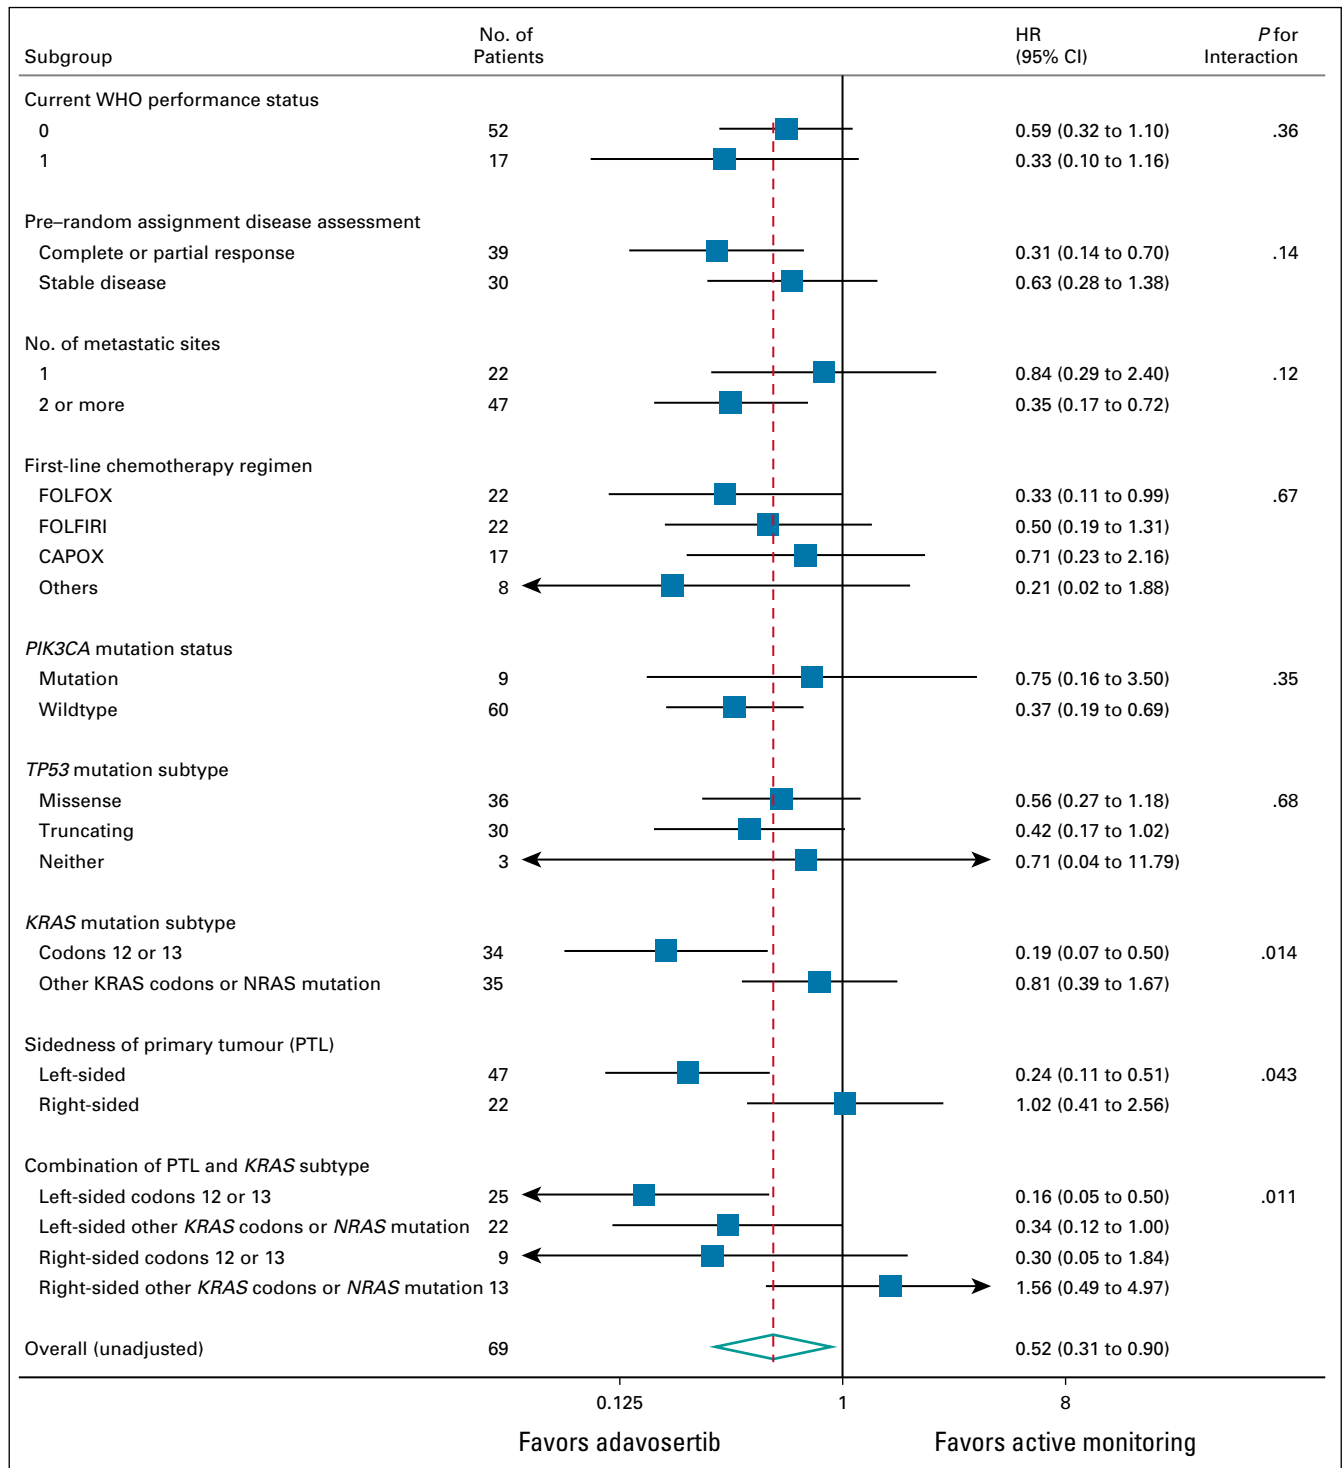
| Subgroup | No. of Patients | HR (95% CI) | P for Interaction |
|---|---|---|---|
| Current WHO performance status | | | |
| 0 | 52 | 0.59 (0.32 to 1.10) | .36 |
| 1 | 17 | 0.33 (0.10 to 1.16) | |
| Pre–random assignment disease assessment | | | |
| Complete or partial response | 39 | 0.31 (0.14 to 0.70) | .14 |
| Stable disease | 30 | 0.63 (0.28 to 1.38) | |
| No. of metastatic sites | | | |
| 1 | 22 | 0.84 (0.29 to 2.40) | .12 |
| 2 or more | 47 | 0.35 (0.17 to 0.72) | |
| First-line chemotherapy regimen | | | |
| FOLFOX | 22 | 0.33 (0.11 to 0.99) | .67 |
| FOLFIRI | 22 | 0.50 (0.19 to 1.31) | |
| CAPOX | 17 | 0.71 (0.23 to 2.16) | |
| Others | 8 | 0.21 (0.02 to 1.88) | |
| *PIK3CA* mutation status | | | |
| Mutation | 9 | 0.75 (0.16 to 3.50) | .35 |
| Wildtype | 60 | 0.37 (0.19 to 0.69) | |
| *TP53* mutation subtype | | | |
| Missense | 36 | 0.56 (0.27 to 1.18) | .68 |
| Truncating | 30 | 0.42 (0.17 to 1.02) | |
| Neither | 3 | 0.71 (0.04 to 11.79) | |
| *KRAS* mutation subtype | | | |
| Codons 12 or 13 | 34 | 0.19 (0.07 to 0.50) | .014 |
| Other KRAS codons or NRAS mutation | 35 | 0.81 (0.39 to 1.67) | |
| Sidedness of primary tumour (PTL) | | | |
| Left-sided | 47 | 0.24 (0.11 to 0.51) | .043 |
| Right-sided | 22 | 1.02 (0.41 to 2.56) | |
| Combination of PTL and *KRAS* subtype | | | |
| Left-sided codons 12 or 13 | 25 | 0.16 (0.05 to 0.50) | .011 |
| Left-sided other *KRAS* codons or *NRAS* mutation | 22 | 0.34 (0.12 to 1.00) | |
| Right-sided codons 12 or 13 | 9 | 0.30 (0.05 to 1.84) | |
| Right-sided other *KRAS* codons or *NRAS* mutation | 13 | 1.56 (0.49 to 4.97) | |
| Overall (unadjusted) | 69 | 0.52 (0.31 to 0.90) | |

0.125 1 8

Favors adavosertib Favors active monitoring